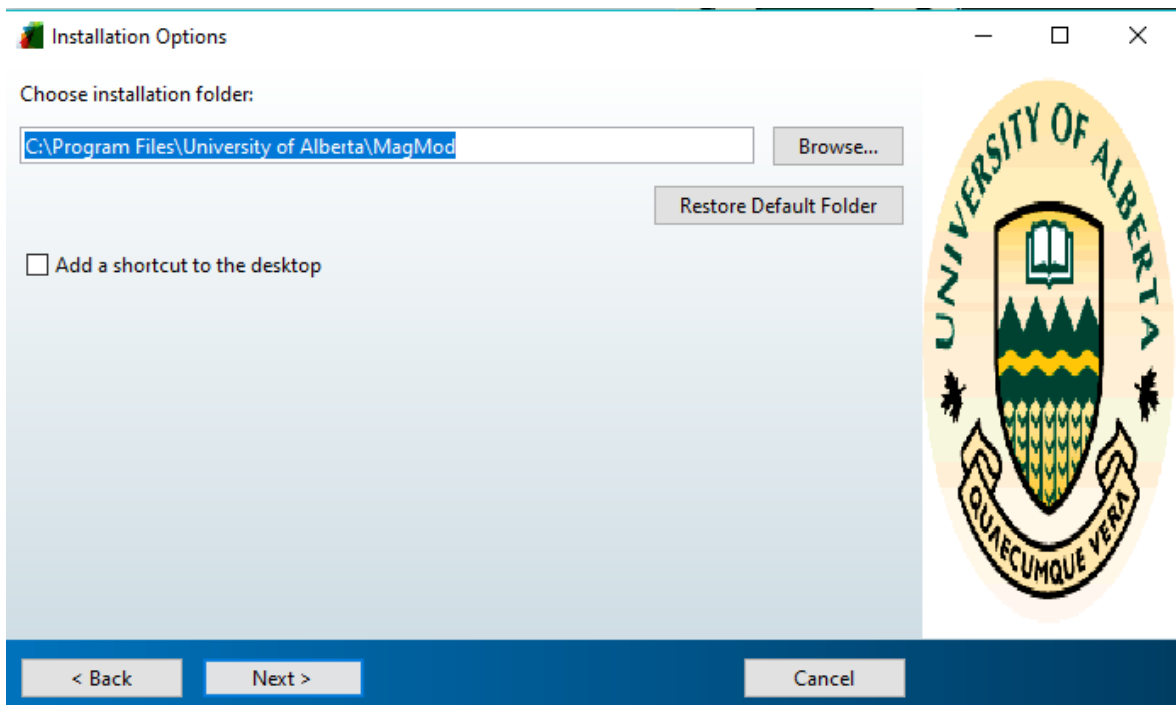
Installation Options

Choose installation folder:

C:\Program Files\University of Alberta\MagMod

Browse...

Restore Default Folder

Add a shortcut to the desktop

UNIVERSITY OF ALBERTA

QUAECUMQUE VERA

< Back

Next >

Cancel